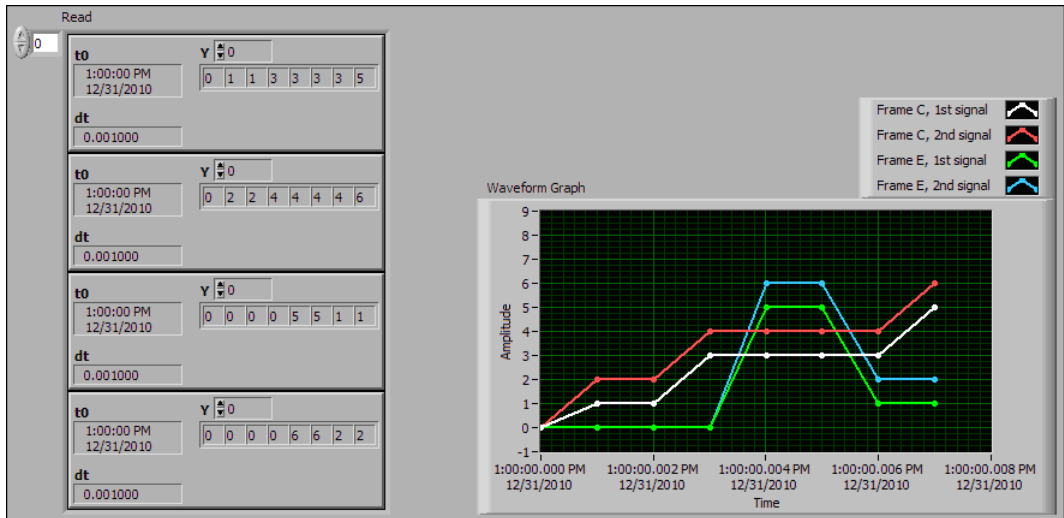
Read

0

t0
1:00:00 PM
12/31/2010
dt
0.001000
Y 0
0 1 1 3 3 3 3 5

t0
1:00:00 PM
12/31/2010
dt
0.001000
Y 0
0 2 2 4 4 4 4 6

t0
1:00:00 PM
12/31/2010
dt
0.001000
Y 0
0 0 0 0 5 5 1 1

t0
1:00:00 PM
12/31/2010
dt
0.001000
Y 0
0 0 0 0 6 6 2 2

Frame C, 1st signal
Frame C, 2nd signal
Frame E, 1st signal
Frame E, 2nd signal

Waveform Graph

9
8
7
6
5
4
3
2
1
0
-1
Amplitude

1:00:00.000 PM 12/31/2010
1:00:00.002 PM 12/31/2010
1:00:00.004 PM 12/31/2010
1:00:00.006 PM 12/31/2010
1:00:00.008 PM 12/31/2010
Time